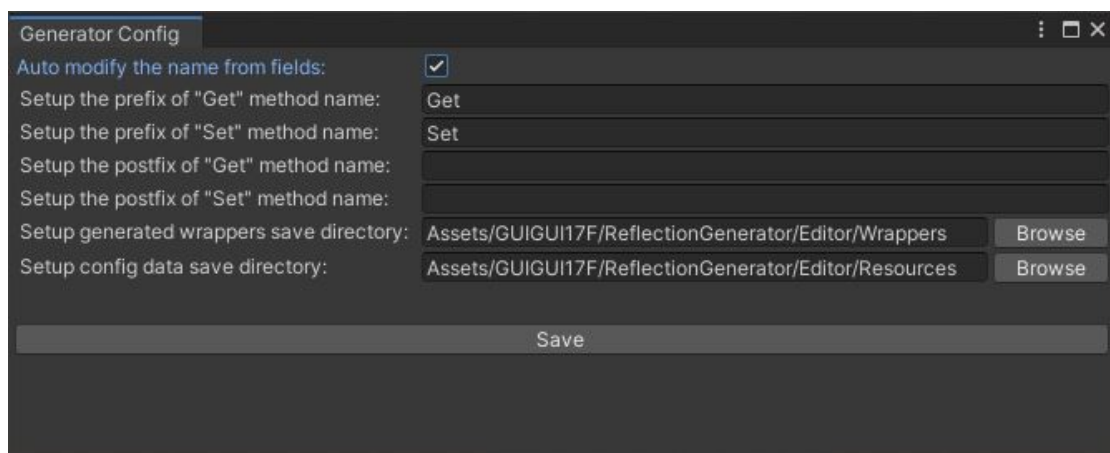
Generator Config

Auto modify the name from fields:

Setup the prefix of "Get" method name: Get

Setup the prefix of "Set" method name: Set

Setup the postfix of "Get" method name:

Setup the postfix of "Set" method name:

Setup generated wrappers save directory: Assets/GUIGUI17F/ReflectionGenerator/Editor/Wrappers Browse

Setup config data save directory: Assets/GUIGUI17F/ReflectionGenerator/Editor/Resources Browse

Save